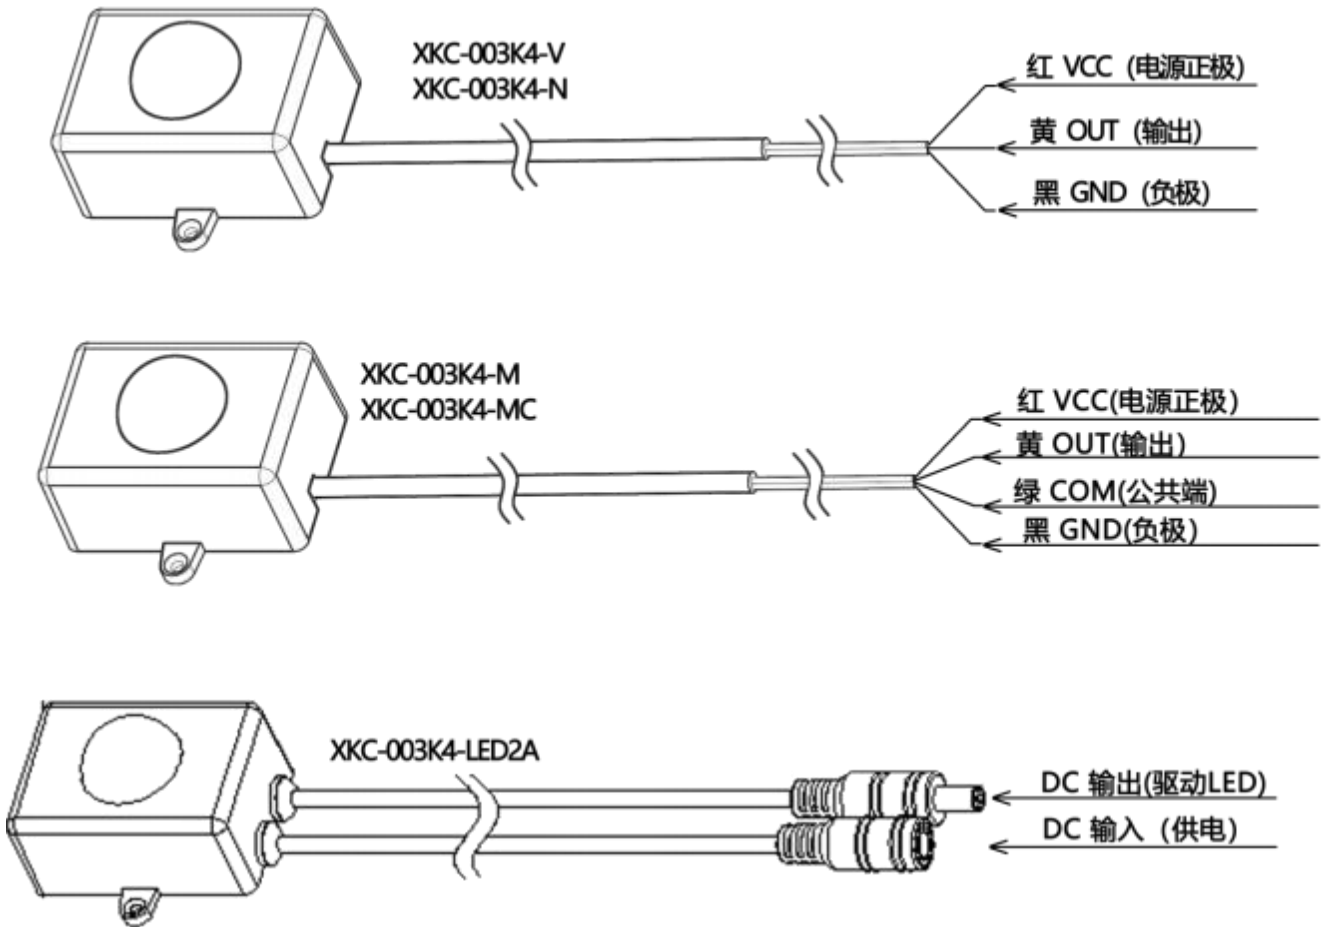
XKC-003K4-V
XKC-003K4-N

红 VCC（电源正极）
黄 OUT（输出）
黑 GND（负极）

XKC-003K4-M
XKC-003K4-MC

红 VCC(电源正极）
黄 OUT(输出)
绿 COM(公共端)
黑 GND(负极)

XKC-003K4-LED2A

DC 输出(驱动LED)
DC 输入（供电）